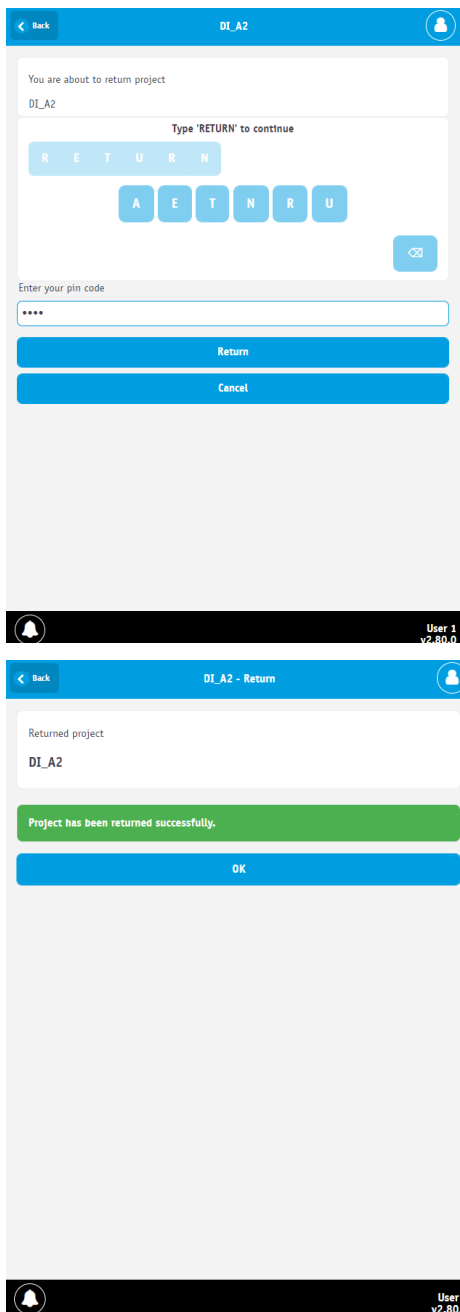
Back
DI_A2

You are about to return project
DI_A2

Type 'RETURN' to continue

R E T U R N

A E T N R U

⌫

Enter your pin code
••••

Return

Cancel

User 1
v2.80.0

Back
DI_A2 - Return

Returned project
DI_A2

Project has been returned successfully.

OK

User
v2.80